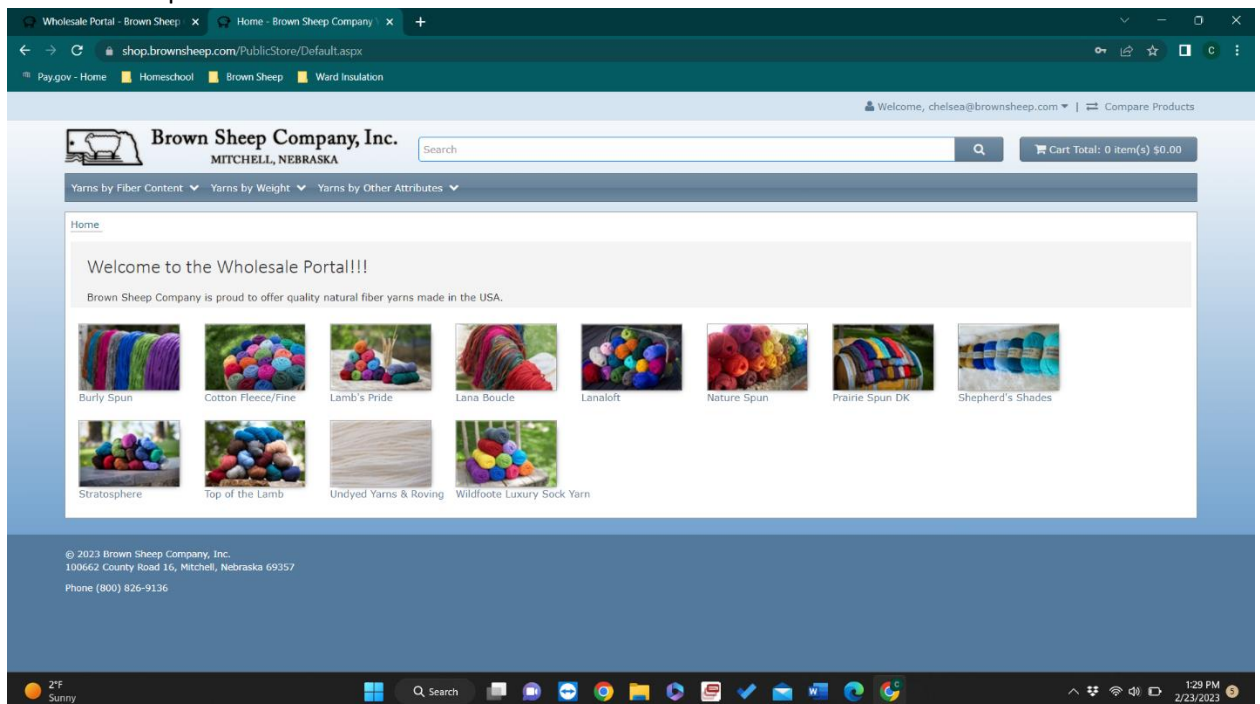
Wholesale Portal - Brown Sheep ×
Home - Brown Sheep Company ×
+

shop.brownsheep.com/PublicStore/Default.aspx

Pay.gov - Home
Homeschool
Brown Sheep
Ward Insulation

Welcome, chelsea@brownsheep.com | Compare Products

Brown Sheep Company, Inc.
MITCHELL, NEBRASKA

Search

Cart Total: 0 item(s) $0.00

Yarns by Fiber Content
Yarns by Weight
Yarns by Other Attributes

Home

Welcome to the Wholesale Portal!!!

Brown Sheep Company is proud to offer quality natural fiber yarns made in the USA.

Burly Spun
Cotton Fleece/Fine
Lamb's Pride
Lana Boucle
Lanaloft
Nature Spun
Prairie Spun DK
Shepherd's Shades
Stratosphere
Top of the Lamb
Undyed Yarns & Roving
Wildfoote Luxury Sock Yarn

© 2023 Brown Sheep Company, Inc.
100662 County Road 16, Mitchell, Nebraska 69357

Phone (800) 826-9136

2°F
Sunny

Search

1:29 PM
2/23/2023